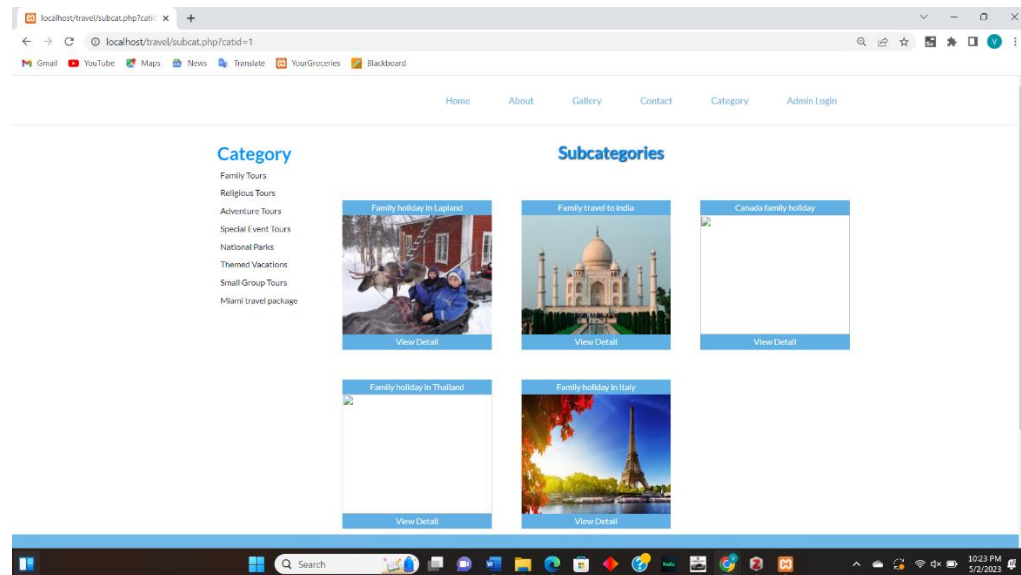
localhost/travel/subcat.php?catid ×

localhost/travel/subcat.php?catid=1

Gmail YouTube Maps News Translate YourGroceries Blackboard

Home About Gallery Contact Category Admin Login

Category

Family Tours
Religious Tours
Adventure Tours
Special Event Tours
National Parks
Themed Vacations
Small Group Tours
Miami travel package

Subcategories

Family holiday in Lapland
View Detail

Family travel to India
View Detail

Canada family holiday
View Detail

Family holiday in Thailand
View Detail

Family holiday in Italy
View Detail

Search

10:23 PM
5/2/2023